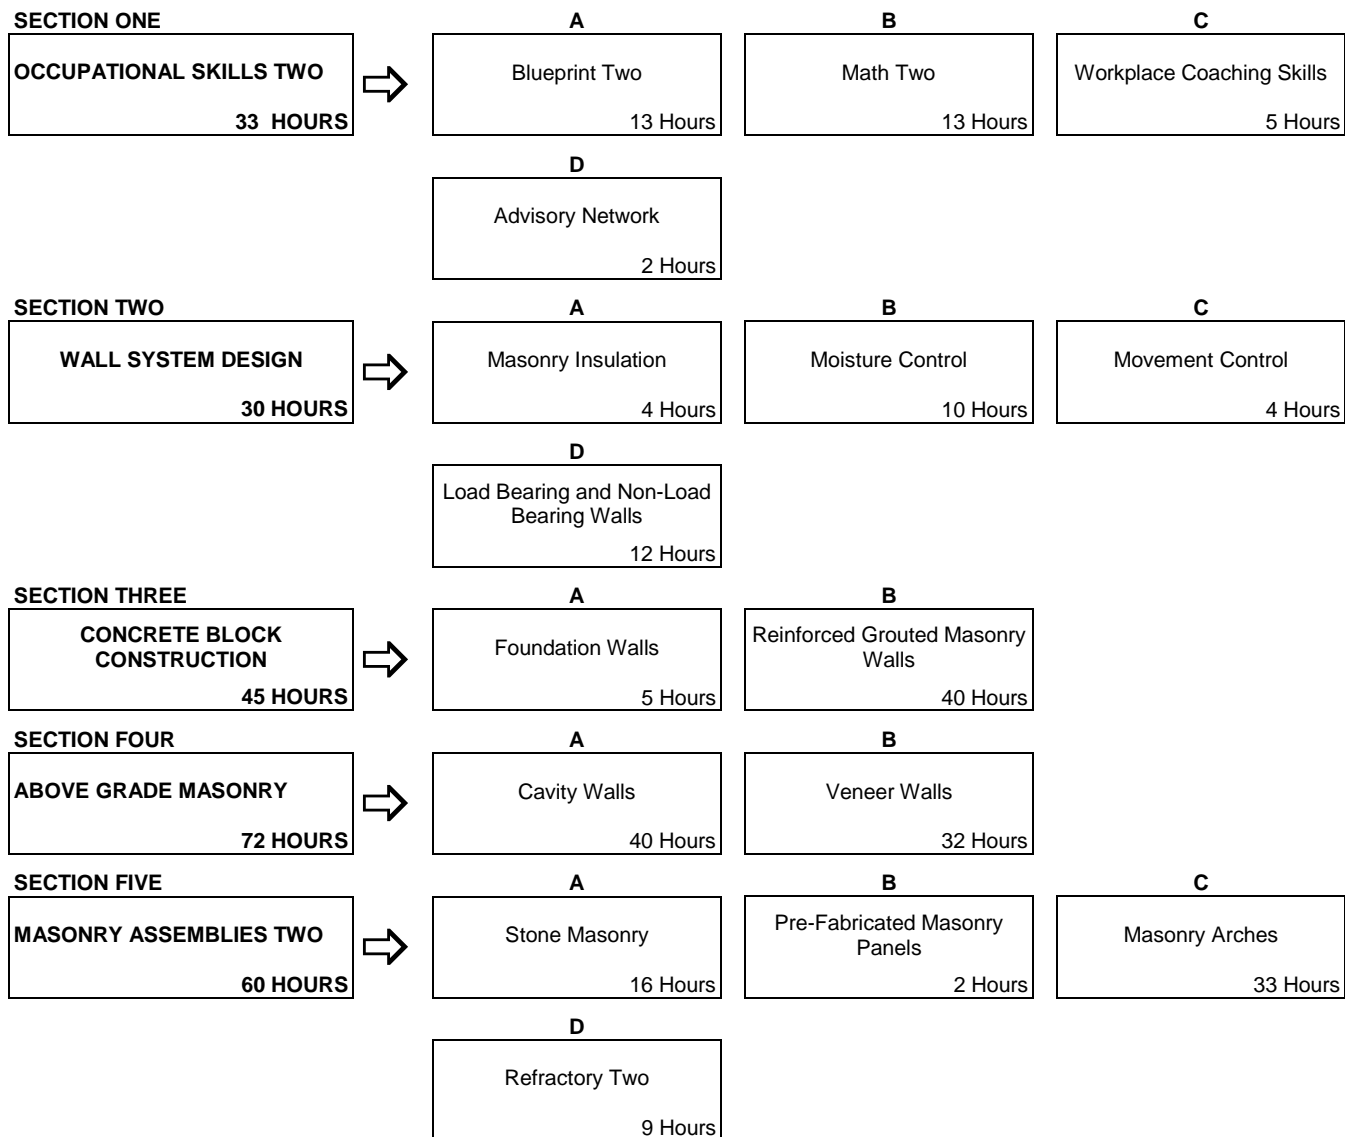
SECTION ONE

OCCUPATIONAL SKILLS TWO

33 HOURS

A

Blueprint Two

13 Hours

B

Math Two

13 Hours

C

Workplace Coaching Skills

5 Hours

D

Advisory Network

2 Hours

SECTION TWO

WALL SYSTEM DESIGN

30 HOURS

A

Masonry Insulation

4 Hours

B

Moisture Control

10 Hours

C

Movement Control

4 Hours

D

Load Bearing and Non-Load Bearing Walls

12 Hours

SECTION THREE

CONCRETE BLOCK CONSTRUCTION

45 HOURS

A

Foundation Walls

5 Hours

B

Reinforced Grouted Masonry Walls

40 Hours

SECTION FOUR

ABOVE GRADE MASONRY

72 HOURS

A

Cavity Walls

40 Hours

B

Veneer Walls

32 Hours

SECTION FIVE

MASONRY ASSEMBLIES TWO

60 HOURS

A

Stone Masonry

16 Hours

B

Pre-Fabricated Masonry Panels

2 Hours

C

Masonry Arches

33 Hours

D

Refractory Two

9 Hours